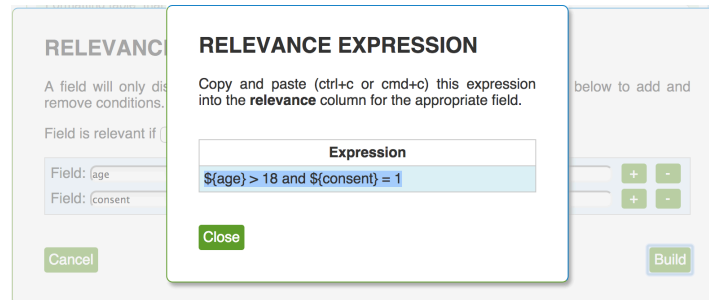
RELEVANC

A field will only dis
remove conditions.

below to add and

Field is relevant if

Field: age

Field: consent

+ -

+ -

Cancel

Build

RELEVANCE EXPRESSION

Copy and paste (ctrl+c or cmd+c) this expression into the **relevance** column for the appropriate field.

| Expression |
|---|
| ${age} > 18 and ${consent} = 1 |

Close